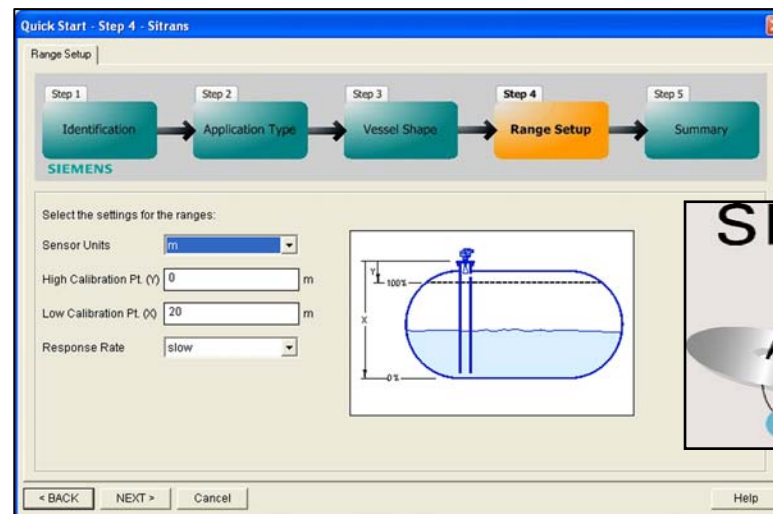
Quick Start - Step 4 - Sitrans

Range Setup

Step 1
Identification

Step 2
Application Type

Step 3
Vessel Shape

Step 4
Range Setup

Step 5
Summary

SIEMENS

Select the settings for the ranges:

Sensor Units m

High Calibration Pt. (Y) 0 m

Low Calibration Pt. (X) 20 m

Response Rate slow

Y
100%
X
0%

SI

A

< BACK NEXT > Cancel

Help